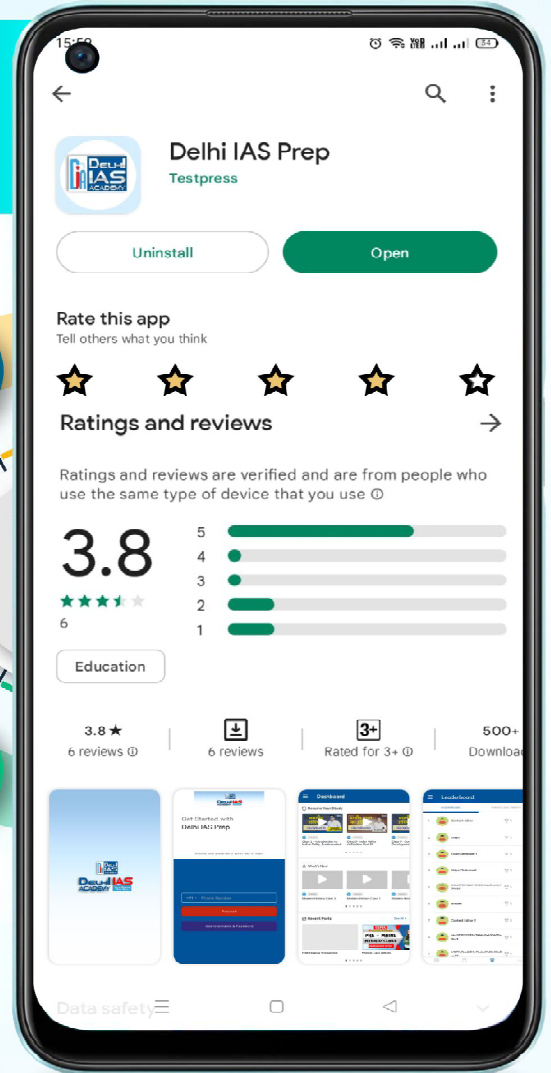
15:5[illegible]

Delhi IAS ACADEMY

Delhi IAS Prep

Testpress

Uninstall

Open

Rate this app

Tell others what you think

Ratings and reviews

Ratings and reviews are verified and are from people who use the same type of device that you use ⓘ

3.8

6

5

4

3

2

1

Education

3.8 ★

6 reviews ⓘ

6 reviews

3+

Rated for 3+ ⓘ

500+

Downloac

Delhi IAS ACADEMY

Delhi IAS

Get Started with

Delhi IAS Prep

Dashboard

Leaderboard

Data safety